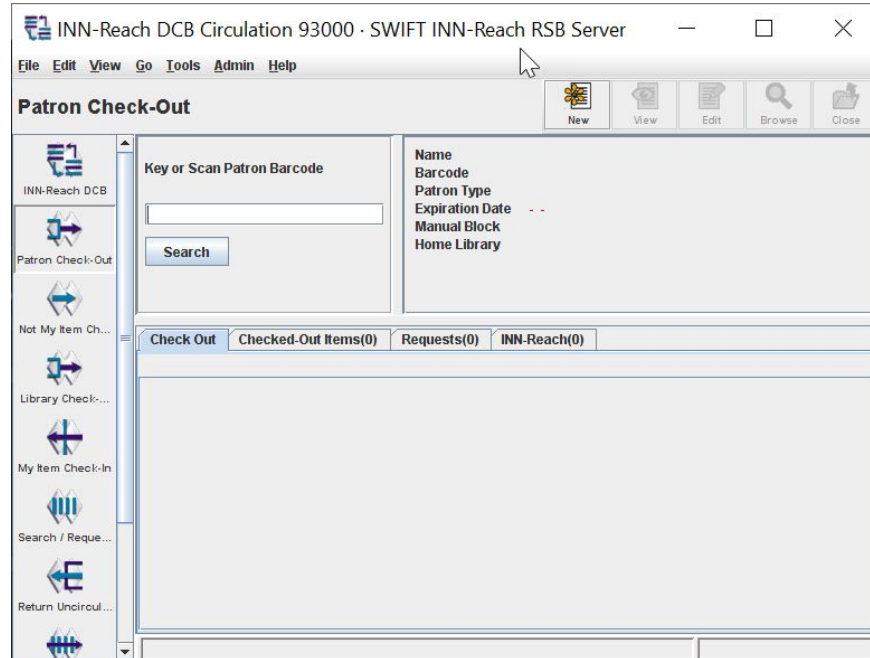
INN-Reach DCB Circulation 93000 · SWIFT INN-Reach RSB Server

File Edit View Go Tools Admin Help

Patron Check-Out

New View Edit Browse Close

INN-Reach DCB

Patron Check-Out

Not My Item Ch...

Library Check-...

My Item Check-In

Search / Reque...

Return Uncircul...

Key or Scan Patron Barcode

Search

Name
Barcode
Patron Type
Expiration Date - -
Manual Block
Home Library

Check Out | Checked-Out Items(0) | Requests(0) | INN-Reach(0)